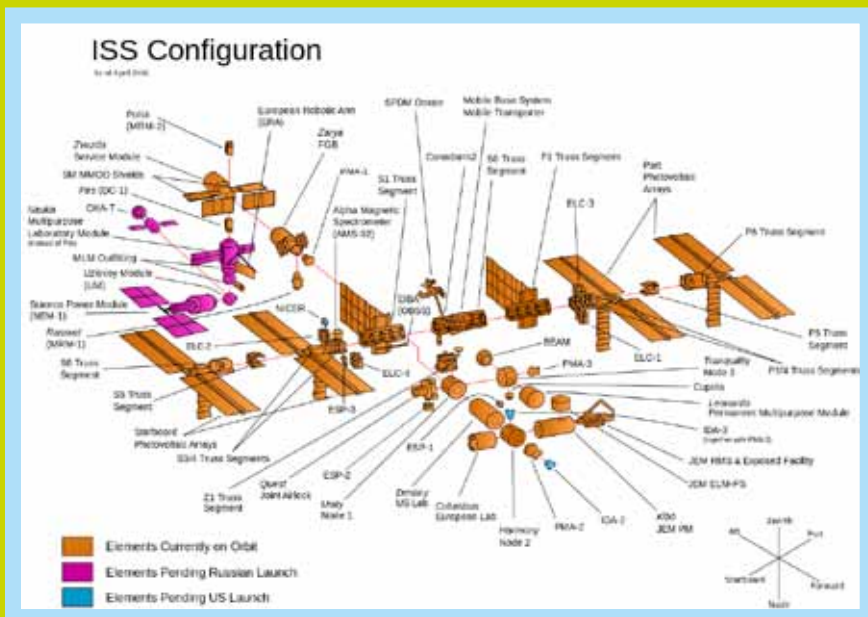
ISS Configuration

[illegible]

Poisk (MRM-2)

European Robotic Arm (ERA)

Zvezda Service Module

SM MMOD Shields

Pirs (DC-1)

Zarya FGB

PMA-1

SPDM Dextre

Mobile Base System Mobile Transporter

Canadarm2

S0 Truss Segment

P1 Truss Segment

Port Photovoltaic Arrays

S1 Truss Segment

Alpha Magnetic Spectrometer (AMS-02)

ORA-T

Nauka Multipurpose Laboratory Module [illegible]

MLM Outfitting

Uzlovoy Module (UM)

Science Power Module (NEM-1)

Rassvet (MRM-1)

ELC-3

P6 Truss Segment

NICER

OBA (OBSS)

S6 Truss Segment

ELC-2

BEAM

PMA-3

ELC-1

P5 Truss Segment

P3/4 Truss Segment

Tranquility Node 3

Cupola

S5 Truss Segment

ELC-4

ESP-3

Leonardo Permanent Multipurpose Module

IDA-3 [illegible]

Starboard Photovoltaic Arrays

S3/4 Truss Segments

ESP-1

JEM RMS & Exposed Facility

JEM ELM-PS

Z1 Truss Segment

Quest Joint Airlock

ESP-2

Unity Node 1

Destiny US Lab

Columbus European Lab

Harmony Node 2

PMA-2

IDA-2

Kibo JEM PM

Elements Currently on Orbit

Elements Pending Russian Launch

Elements Pending US Launch

Zenith

Aft

Port

Starboard

Forward

Nadir